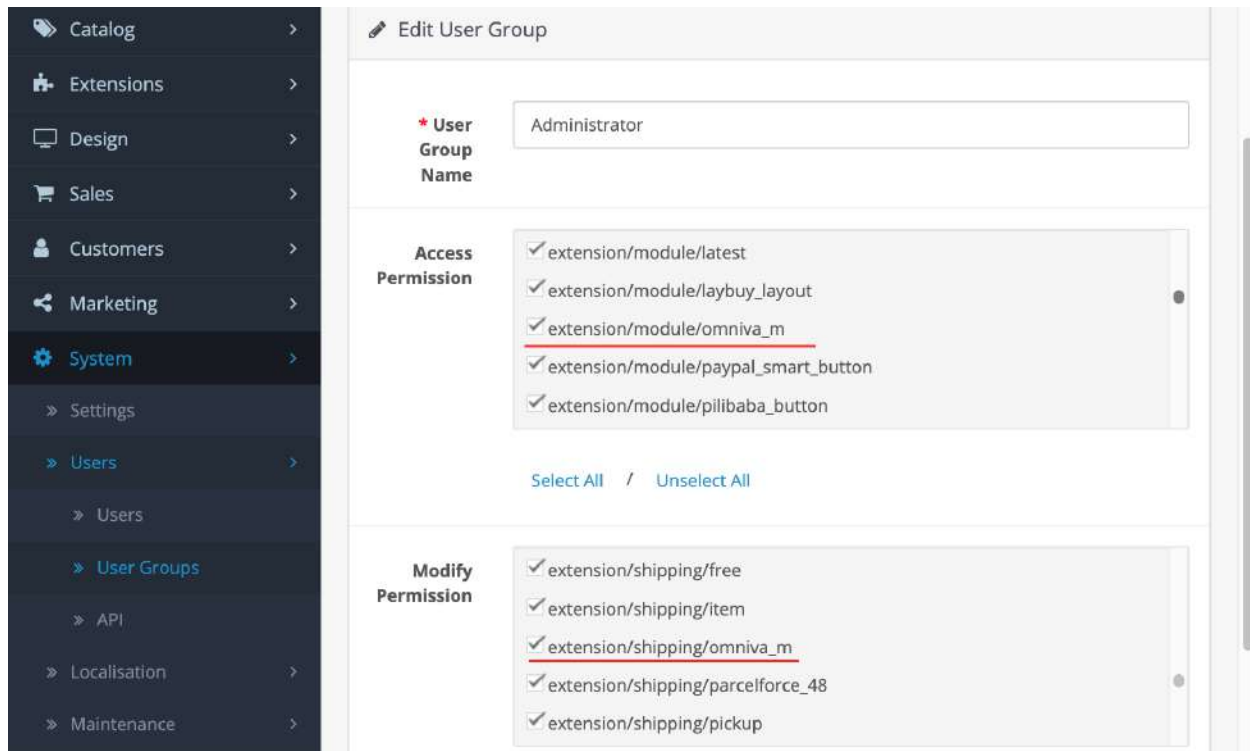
Catalog
Extensions
Design
Sales
Customers
Marketing
System
» Settings
» Users
» Users
» User Groups
» API
» Localisation
» Maintenance

Edit User Group

* User Group Name
Administrator

Access Permission
extension/module/latest
extension/module/laybuy_layout
extension/module/omniva_m
extension/module/paypal_smart_button
extension/module/pilibaba_button

Select All / Unselect All

Modify Permission
extension/shipping/free
extension/shipping/item
extension/shipping/omniva_m
extension/shipping/parcelforce_48
extension/shipping/pickup